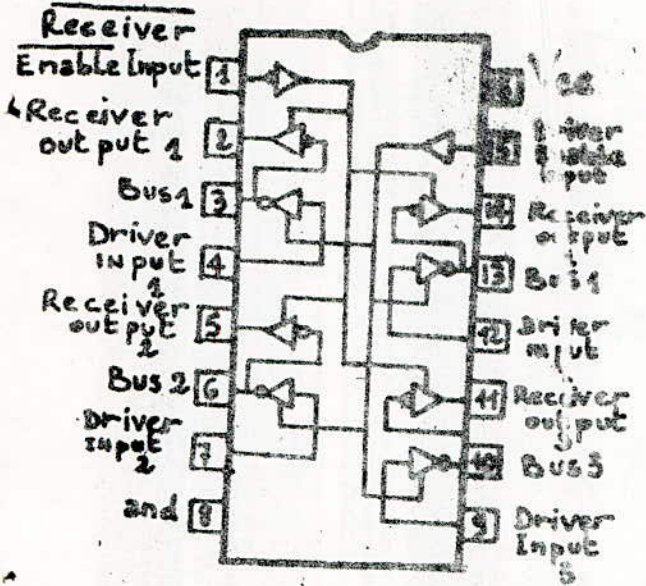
Receiver Enable Input 1
Receiver output 1 2
Bus 1 3
Driver input 1 4
Receiver output 2 5
Bus 2 6
Driver input 2 7
and 8

Vcc 16
Driver Enable Input 15
Receiver output 4 14
Bus 4 13
Driver input 12
Receiver output 3 11
Bus 3 10
Driver Input 3 9